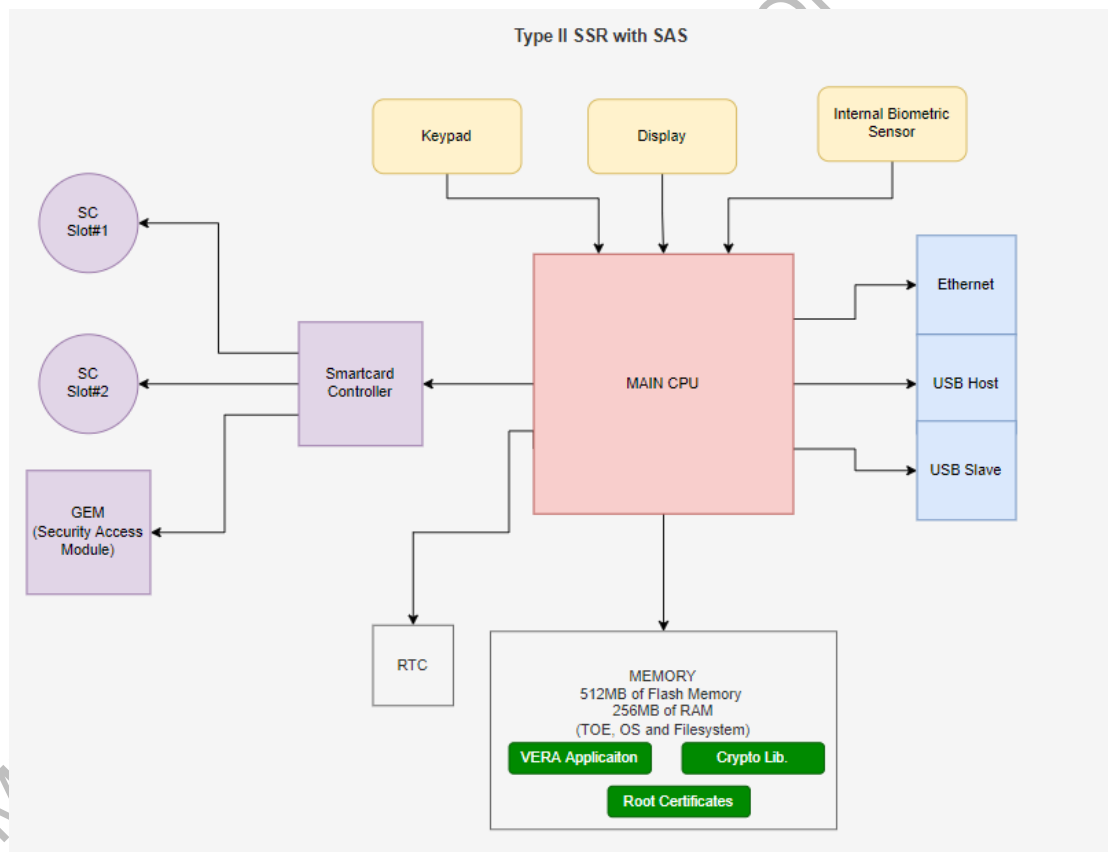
Type II SSR with SAS

Keypad

Display

Internal Biometric Sensor

SC Slot#1

SC Slot#2

GEM (Security Access Module)

Smartcard Controller

MAIN CPU

Ethernet

USB Host

USB Slave

RTC

MEMORY
512MB of Flash Memory
256MB of RAM
(TOE, OS and Filesystem)

VERA Applicaiton

Crypto Lib.

Root Certificates